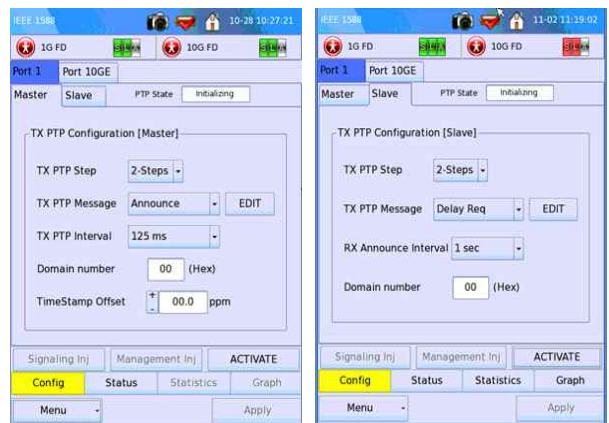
IEEE 1588 10-28 10:27:21

1G FD 10G FD

Port 1 Port 10GE

Master Slave PTP State Initializing

TX PTP Configuration [Master]

TX PTP Step 2-Steps

TX PTP Message Announce EDIT

TX PTP Interval 125 ms

Domain number 00 (Hex)

TimeStamp Offset + - 00.0 ppm

Signaling Inj Management Inj ACTIVATE

Config Status Statistics Graph

Menu Apply

IEEE 1588 11-02 11:19:02

1G FD 10G FD

Port 1 Port 10GE

Master Slave PTP State Initializing

TX PTP Configuration [Slave]

TX PTP Step 2-Steps

TX PTP Message Delay Req EDIT

RX Announce Interval 1 sec

Domain number 00 (Hex)

Signaling Inj Management Inj ACTIVATE

Config Status Statistics Graph

Menu Apply